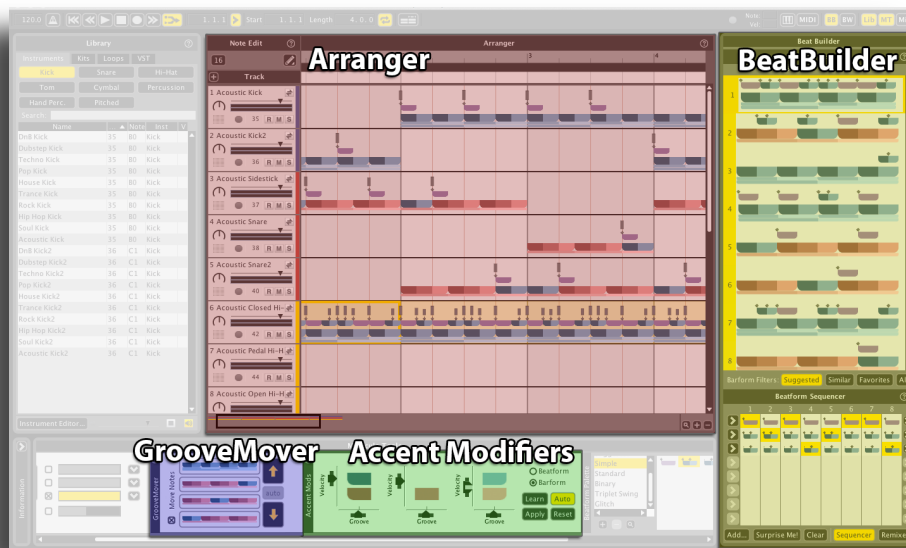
120.0 1. 1. 1 Start 1. 1. 1 Length 4. 0. 0 Note Vel. MIDI BB BW Lib MT MX

Library
Instruments Kits Loops VST
Kick Snare Hi-Hat
Tom Cymbal Percussion
Hand Perc. Pitched
Search:

| Name | Note | Inst |
|---|---|---|
| Deb Kick | 35 | B0 | Kick |
| Dubstep Kick | 35 | B0 | Kick |
| Techno Kick | 35 | B0 | Kick |
| Pop Kick | 35 | B0 | Kick |
| House Kick | 35 | B0 | Kick |
| Trance Kick | 35 | B0 | Kick |
| Rock Kick | 35 | B0 | Kick |
| Hip Hop Kick | 35 | B0 | Kick |
| Soul Kick | 35 | B0 | Kick |
| Acoustic Kick | 35 | B0 | Kick |
| Deb Kick2 | 36 | C1 | Kick |
| Dubstep Kick2 | 36 | C1 | Kick |
| Techno Kick2 | 36 | C1 | Kick |
| Pop Kick2 | 36 | C1 | Kick |
| House Kick2 | 36 | C1 | Kick |
| Trance Kick2 | 36 | C1 | Kick |
| Rock Kick2 | 36 | C1 | Kick |
| Hip Hop Kick2 | 36 | C1 | Kick |
| Soul Kick2 | 36 | C1 | Kick |
| Acoustic Kick2 | 36 | C1 | Kick |

Instrument Editor...

Note Edit
16
Track
Arranger
Arranger
4
1 Acoustic Kick 35 R M S
2 Acoustic Kick2 36 R M S
3 Acoustic Sidestick 37 R M S
4 Acoustic Snare 38 R M S
5 Acoustic Snare2 40 R M S
6 Acoustic Closed Hi-H 42 R M S
7 Acoustic Pedal Hi-H 44 R M S
8 Acoustic Open Hi-H

Beat Builder
BeatBuilder
1 2 3 4 5 6 7 8
Barform Filters Suggested Similar Favorites Al
Beatform Sequencer
1 2 3 4 5 6 7 8
Add... Surprise Me! Clear Sequencer Remixe

Information
GrooveMover
GrooveMover
Move Notes
auto
Accent Modifiers
Accent Mods
Velocity Velocity Velocity
Groove Groove Groove
Beatform
Barform
Learn Auto
Apply Reset
Simple
Standard
Binary
Triplet Swing
Glitch